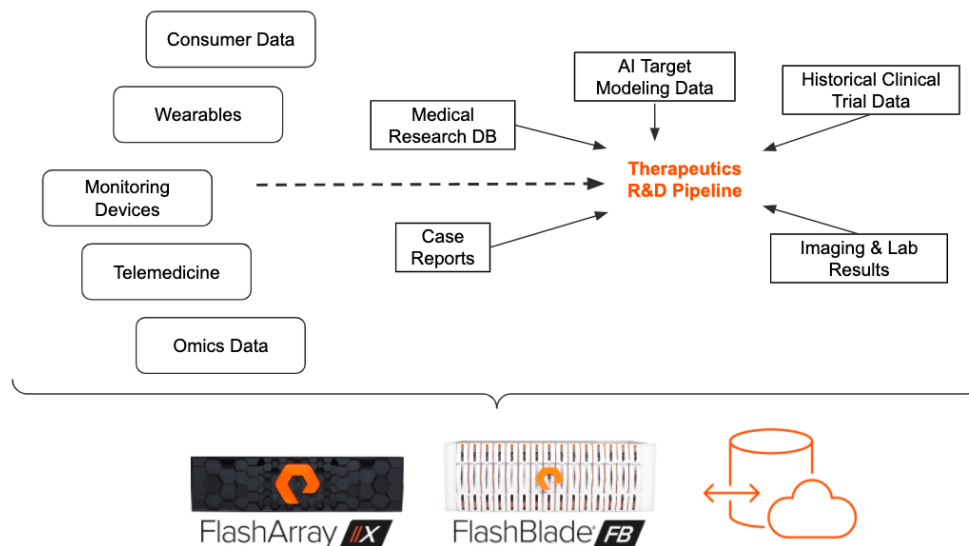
Consumer Data

Wearables

Monitoring Devices

Telemedicine

Omics Data

Medical Research DB

AI Target Modeling Data

Historical Clinical Trial Data

Therapeutics R&D Pipeline

Case Reports

Imaging & Lab Results

FlashArray //X

FlashBlade FB